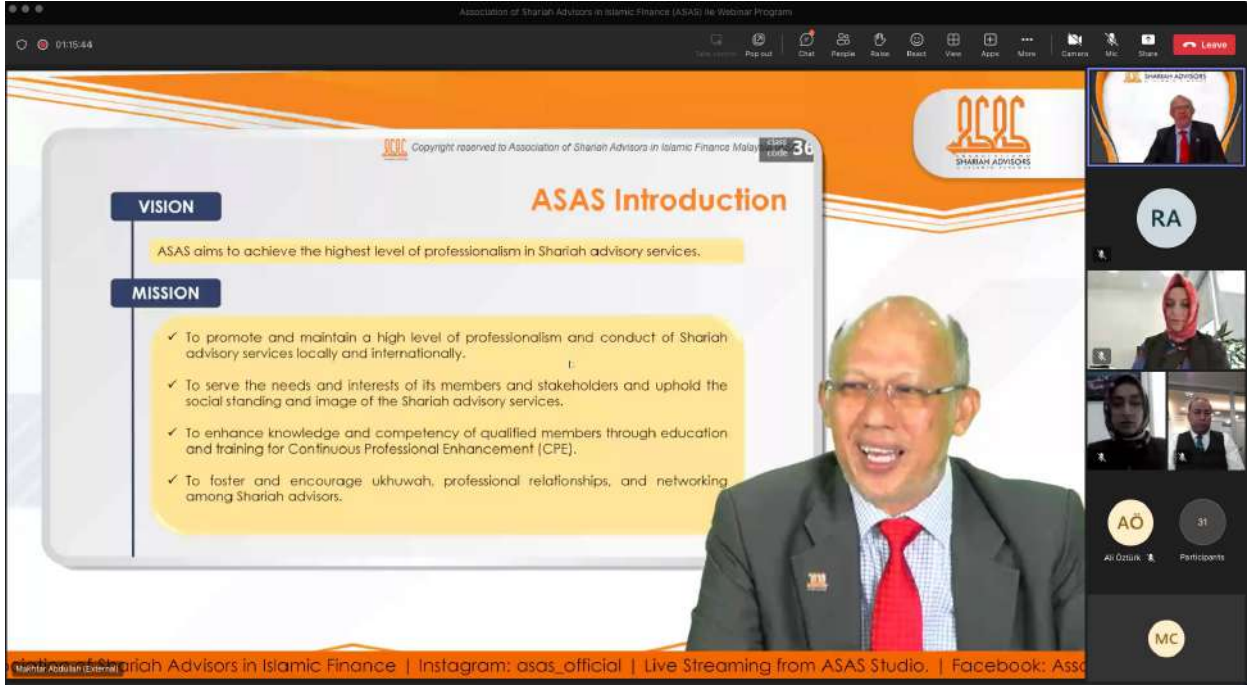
Association of Shariah Advisors in Islamic Finance (ASAS) Ile Webinar Program

01:15:44

Take control Pop out Chat People Raise React View Apps More Camera Mic Share Leave

Copyright reserved to Association of Shariah Advisors in Islamic Finance Malaysia

CSPD code 36

ASAS Introduction

VISION

ASAS aims to achieve the highest level of professionalism in Shariah advisory services.

MISSION

✓ To promote and maintain a high level of professionalism and conduct of Shariah advisory services locally and internationally.

✓ To serve the needs and interests of its members and stakeholders and uphold the social standing and image of the Shariah advisory services.

✓ To enhance knowledge and competency of qualified members through education and training for Continuous Professional Enhancement (CPE).

✓ To foster and encourage ukhuwah, professional relationships, and networking among Shariah advisors.

SHARIAH ADVISORS

RA

AÖ

Ali Öztürk

31

Participants

MC

Mokhtar Abdullah (External)

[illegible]ciation of Shariah Advisors in Islamic Finance | Instagram: asas_official | Live Streaming from ASAS Studio. | Facebook: Ass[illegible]